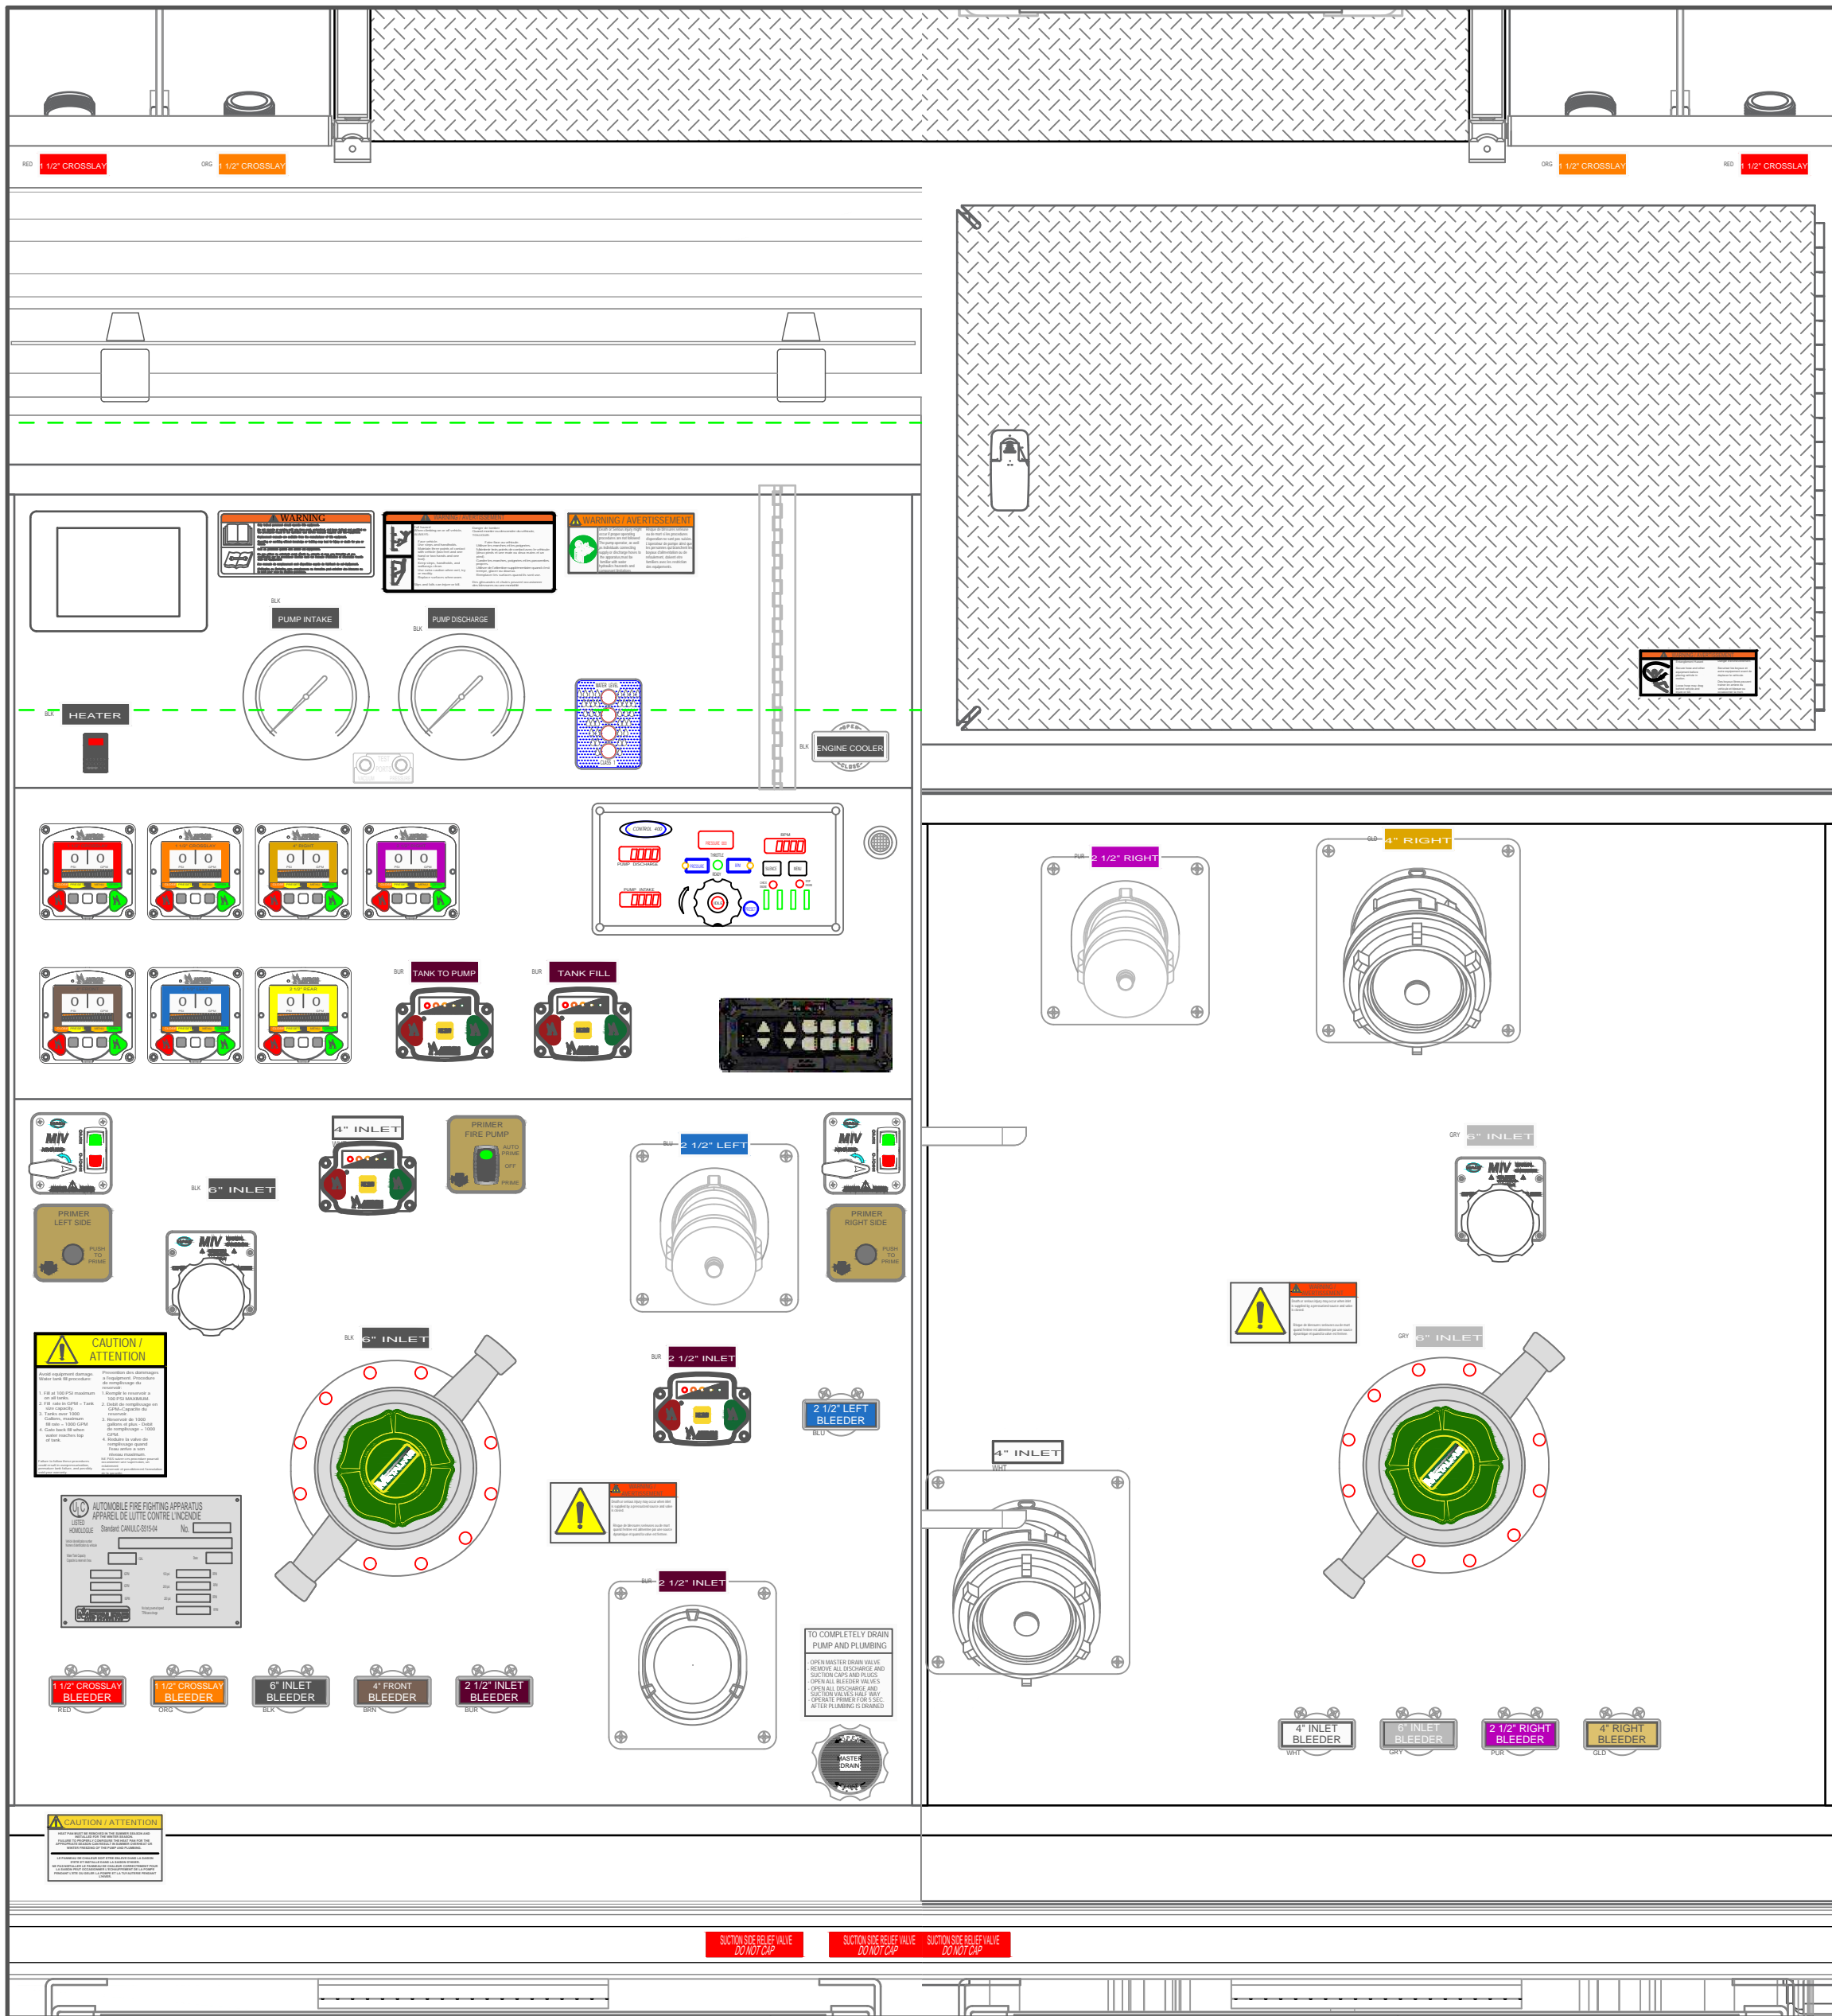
RED 1 1/2" CROSSLAY
ORG 1 1/2" CROSSLAY
ORG 1 1/2" CROSSLAY
RED 1 1/2" CROSSLAY

WARNING
WARNING / AVERTISSEMENT

BLK PUMP INTAKE
BLK PUMP DISCHARGE
BLK HEATER
BLK ENGINE COOLER

CONTROL
PUMP DISCHARGE
PUMP INTAKE
RPM

BUR TANK TO PUMP
BUR TANK FILL

PUR 2 1/2" RIGHT
GLD 4" RIGHT

4" INLET
PRIMER FIRE PUMP
AUTO PRIME
OFF
PRIME
BLU 2 1/2" LEFT
BLK 6" INLET
GRY 6" INLET
PRIMER LEFT SIDE
PUSH TO PRIME
PRIMER RIGHT SIDE
PUSH TO PRIME
MIV

CAUTION / ATTENTION

BLK 6" INLET
BUR 2 1/2" INLET
2 1/2" LEFT BLEEDER
BLU
GRY 6" INLET
4" INLET
WHT

AUTOMOBILE FIRE FIGHTING APPARATUS
APPAREIL DE LUTTE CONTRE L'INCENDIE
Standard: CAN/ULC-S515-04
No.

BUR 2 1/2" INLET
TO COMPLETELY DRAIN PUMP AND PLUMBING
- OPEN MASTER DRAIN VALVE
- REMOVE ALL DISCHARGE AND SUCTION CAPS AND PLUGS
- OPEN ALL BLEEDER VALVES
- OPEN ALL DISCHARGE AND SUCTION VALVES HALF WAY
- OPERATE PRIMER FOR 5 SEC. AFTER PLUMBING IS DRAINED
MASTER DRAIN

1 1/2" CROSSLAY BLEEDER RED
1 1/2" CROSSLAY BLEEDER ORG
6" INLET BLEEDER BLK
4" FRONT BLEEDER BRN
2 1/2" INLET BLEEDER BUR
4" INLET BLEEDER WHT
6" INLET BLEEDER GRY
2 1/2" RIGHT BLEEDER PUR
4" RIGHT BLEEDER GLD

CAUTION / ATTENTION

SUCTION SIDE RELIEF VALVE DO NOT CAP
SUCTION SIDE RELIEF VALVE DO NOT CAP
SUCTION SIDE RELIEF VALVE DO NOT CAP